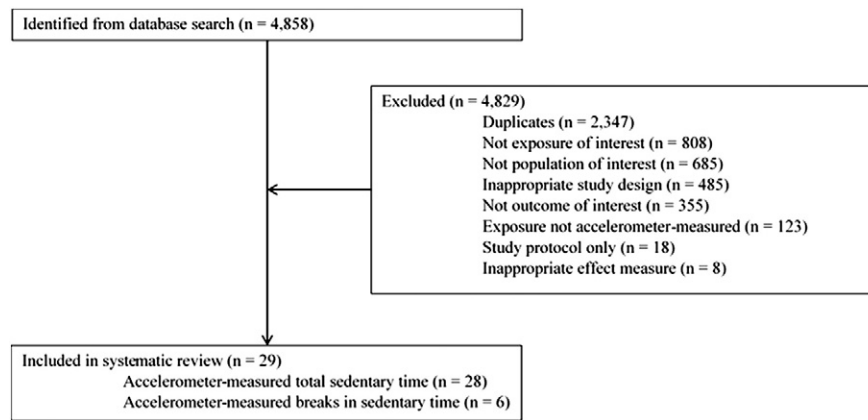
Identified from database search (n = 4,858)

Excluded (n = 4,829)
Duplicates (n = 2,347)
Not exposure of interest (n = 808)
Not population of interest (n = 685)
Inappropriate study design (n = 485)
Not outcome of interest (n = 355)
Exposure not accelerometer-measured (n = 123)
Study protocol only (n = 18)
Inappropriate effect measure (n = 8)

Included in systematic review (n = 29)
Accelerometer-measured total sedentary time (n = 28)
Accelerometer-measured breaks in sedentary time (n = 6)